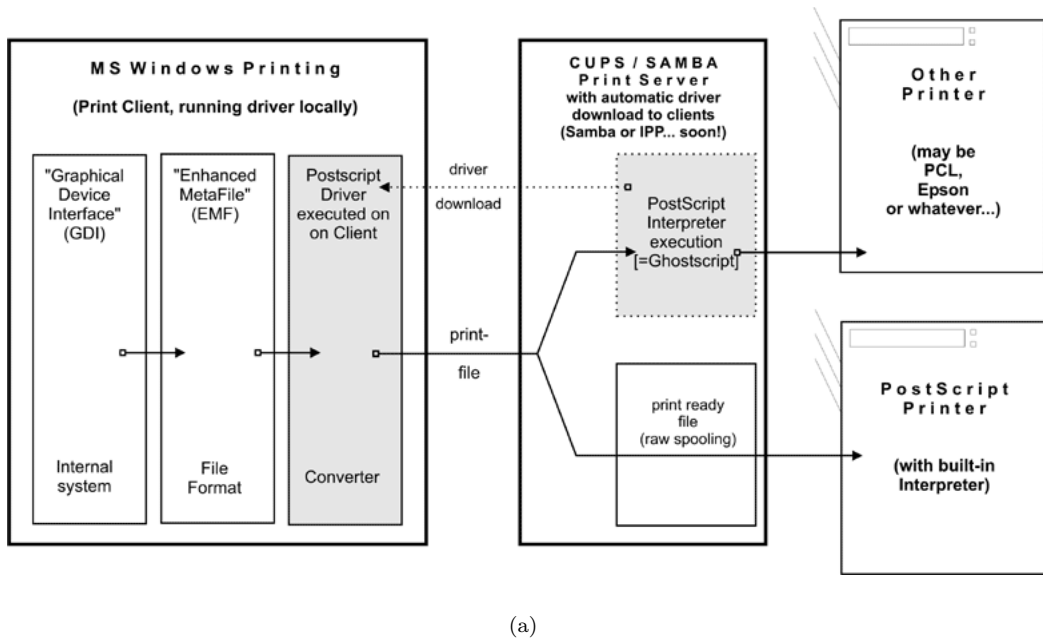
MS Windows Printing

(Print Client, running driver locally)

"Graphical Device Interface" (GDI)

Internal system

"Enhanced MetaFile" (EMF)

File Format

Postscript Driver executed on on Client

Converter

driver

download

print-

file

CUPS / SAMBA Print Server with automatic driver download to clients (Samba or IPP... soon!)

PostScript Interpreter execution [=Ghostscript]

print ready file (raw spooling)

Other Printer

(may be PCL, Epson or whatever...)

PostScript Printer

(with built-in Interpreter)

(a)